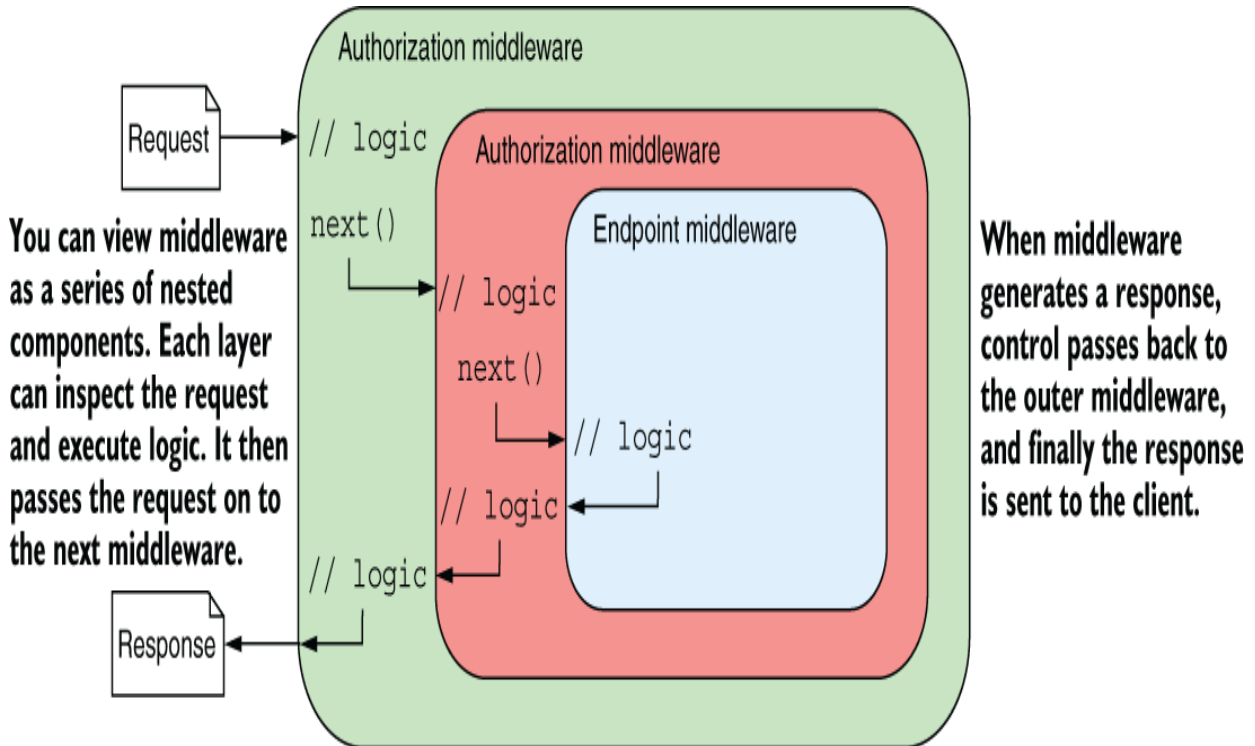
Authorization middleware

Request

// logic

Authorization middleware

You can view middleware as a series of nested components. Each layer can inspect the request and execute logic. It then passes the request on to the next middleware.

next()

Endpoint middleware

When middleware generates a response, control passes back to the outer middleware, and finally the response is sent to the client.

// logic

next()

// logic

// logic

// logic

Response